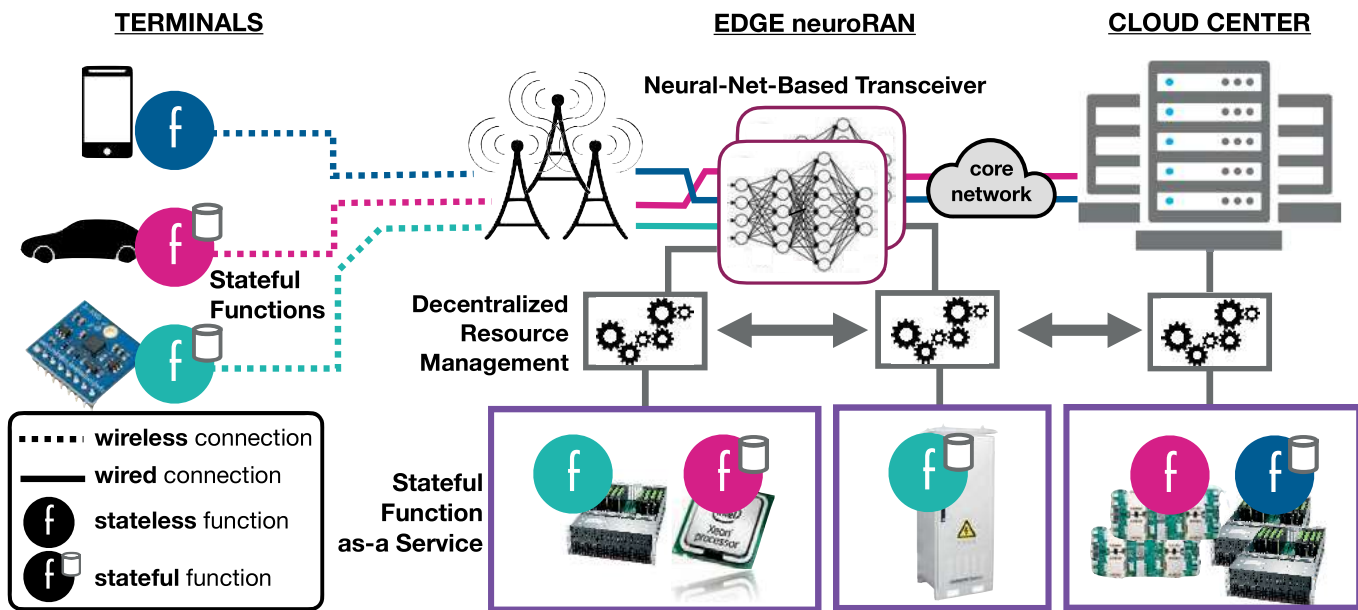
TERMINALS

EDGE neuroRAN

CLOUD CENTER

Neural-Net-Based Transceiver

core network

f

f

f

Stateful Functions

Decentralized Resource Management

Stateful Function as-a Service

f

f

f

f

f

Xeon processor

wireless connection

wired connection

f stateless function

f stateful function